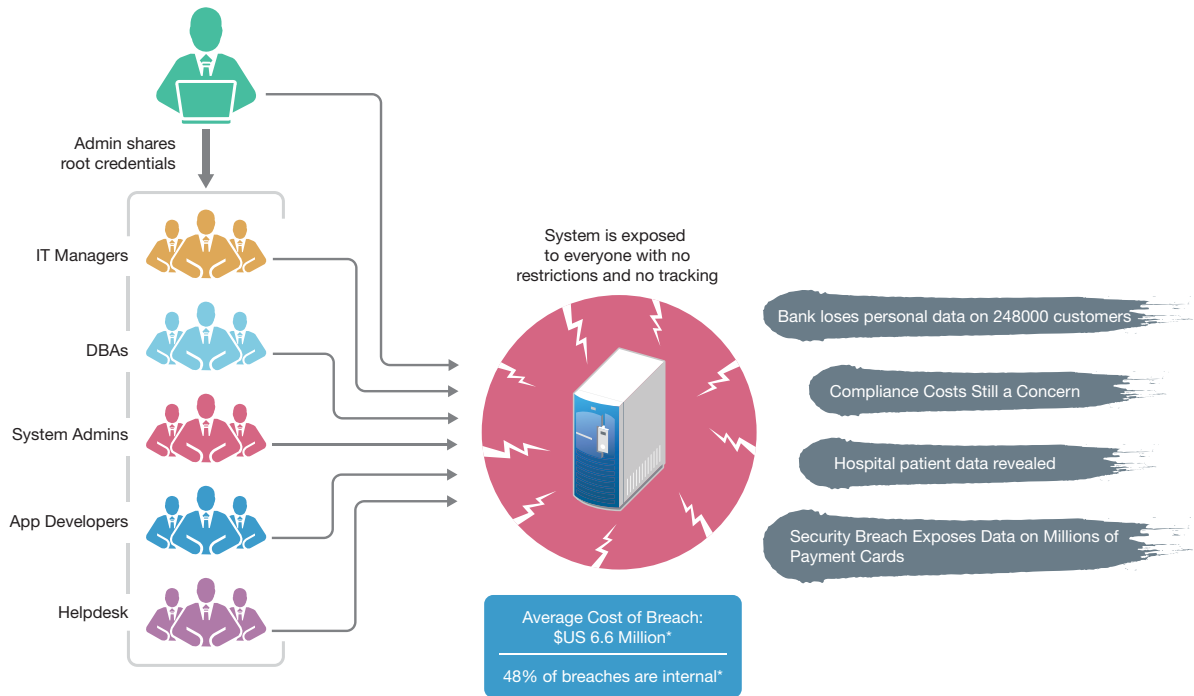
Admin shares root credentials

IT Managers

DBAs

System Admins

App Developers

Helpdesk

System is exposed to everyone with no restrictions and no tracking

Bank loses personal data on 248000 customers

Compliance Costs Still a Concern

Hospital patient data revealed

Security Breach Exposes Data on Millions of Payment Cards

Average Cost of Breach: $US 6.6 Million*

48% of breaches are internal*